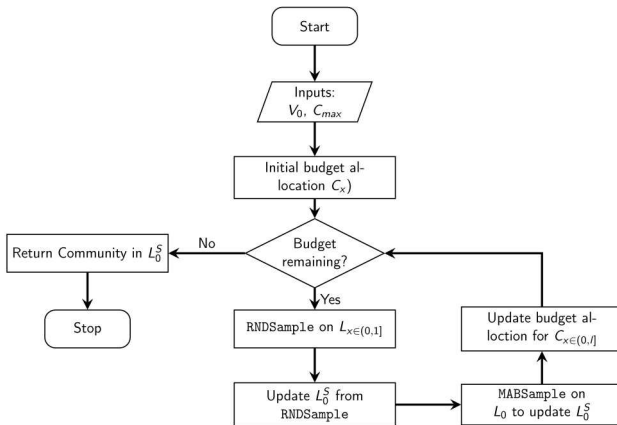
Start

Inputs: $V_0$, $C_{max}$

Initial budget allocation $C_x$)

Budget remaining?

No

Return Community in $L_0^S$

Stop

Yes

RNDSample on $L_{x\in(0,1]}$

Update $L_0^S$ from RNDSample

MABSample on $L_0$ to update $L_0^S$

Update budget allocation for $C_{x\in(0,l]}$